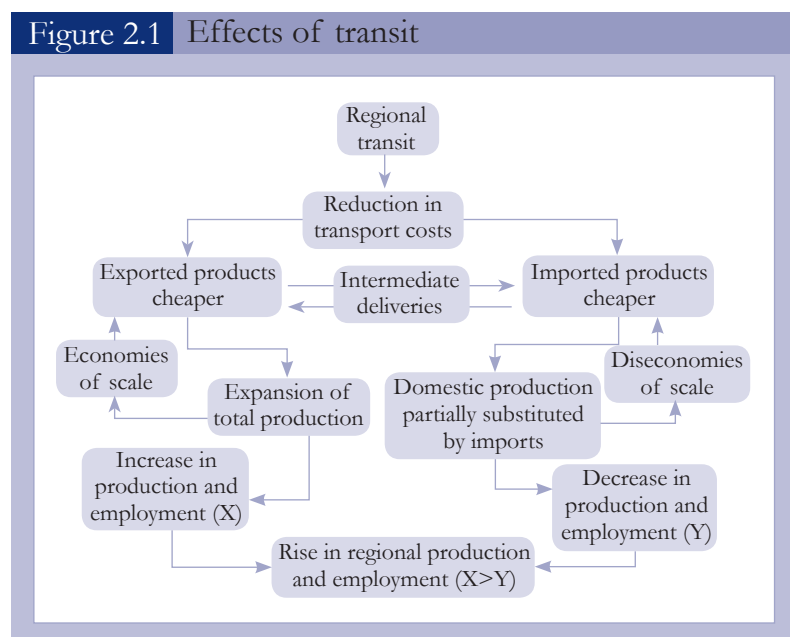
Figure 2.1 Effects of transit

Regional transit

Reduction in transport costs

Exported products cheaper

Intermediate deliveries

Imported products cheaper

Economies of scale

Expansion of total production

Diseconomies of scale

Domestic production partially substituted by imports

Increase in production and employment (X)

Decrease in production and employment (Y)

Rise in regional production and employment (X>Y)